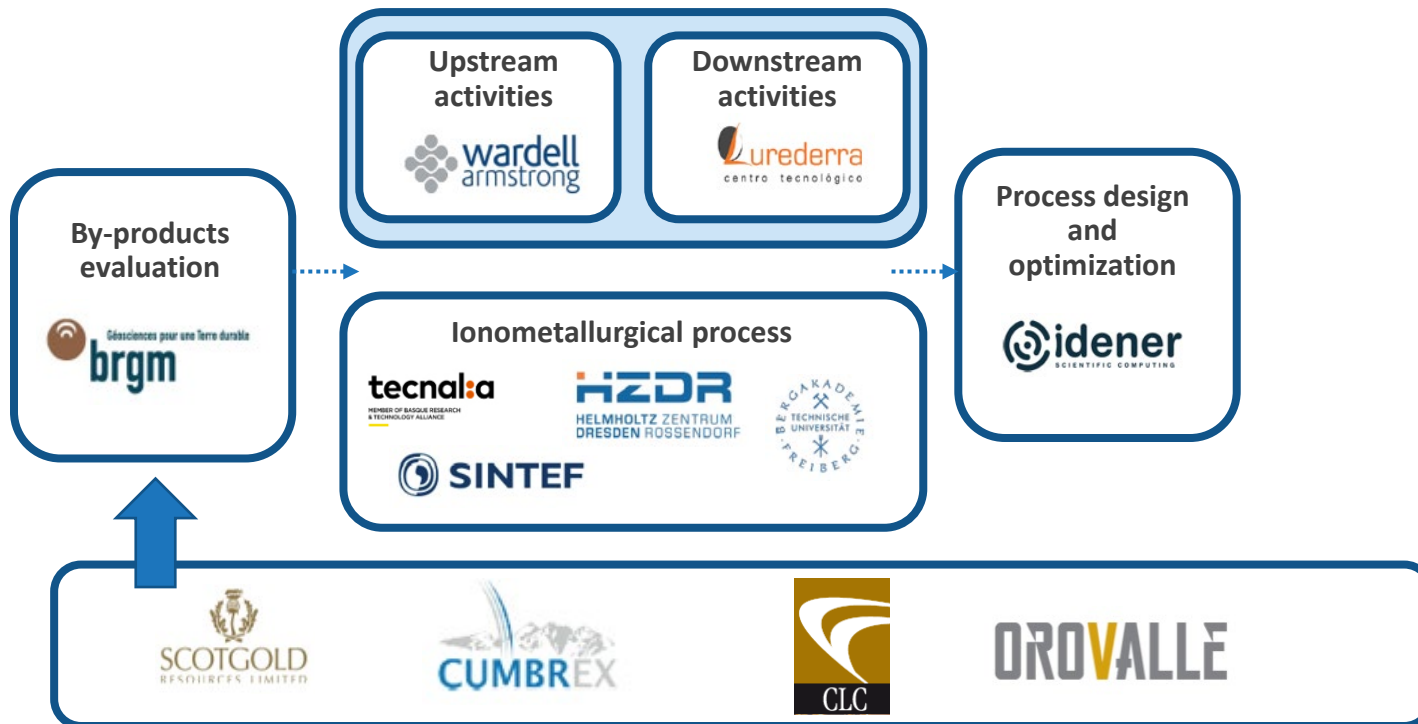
Upstream activities

wardell armstrong

Downstream activities

Lurederra

centro tecnológico

By-products evaluation

Géosciences pour une Terre durable

brgm

Process design and optimization

idener

SCIENTIFIC COMPUTING

Ionometallurgical process

tecnal:a

MEMBER OF BASQUE RESEARCH & TECHNOLOGY ALLIANCE

HZDR

HELMHOLTZ ZENTRUM DRESDEN ROSSENDORF

BERGAKADEMIE TECHNISCHE UNIVERSITÄT FREIBERG

SINTEF

SCOTGOLD

RESOURCES LIMITED

CUMBREX

CLC

OROVALLE